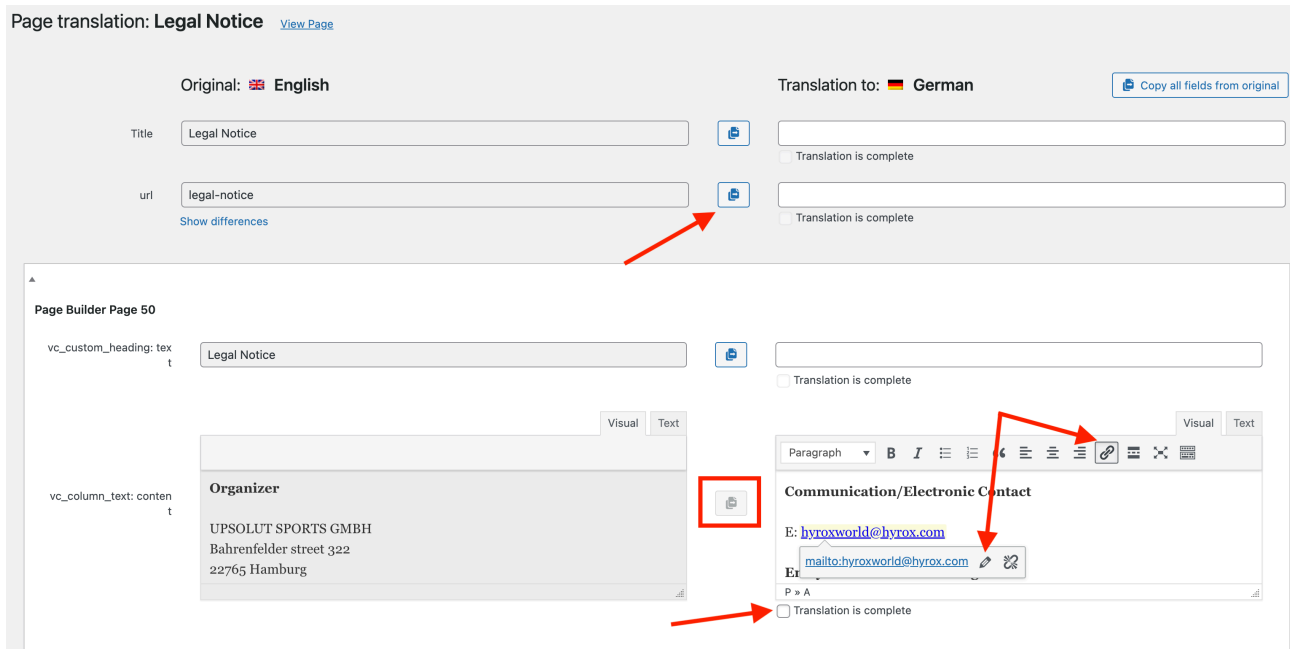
Page translation: Legal Notice View Page

Original: English

Translation to: German

Copy all fields from original

Title

Legal Notice

Translation is complete

url

legal-notice

Show differences

Translation is complete

Page Builder Page 50

vc_custom_heading: text

Legal Notice

Translation is complete

Visual Text

Visual Text

Paragraph

vc_column_text: content

**Organizer**

UPSOLUT SPORTS GMBH
Bahrenfelder street 322
22765 Hamburg

**Communication/Electronic Contact**

E: hyroxworld@hyrox.com

mailto:hyroxworld@hyrox.com

P » A

Translation is complete